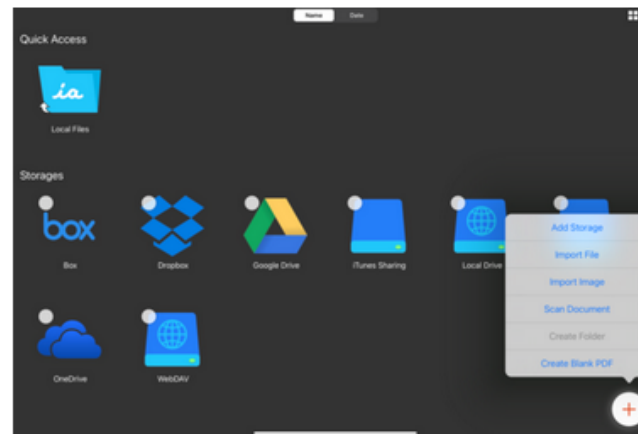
Name Date

Quick Access

ia

Local Files

Storages

box

Box

Dropbox

Google Drive

iTunes Sharing

Local Drive

Add Storage

Import File

Import Image

Scan Document

Create Folder

Create Blank PDF

OneDrive

WebDAV

+